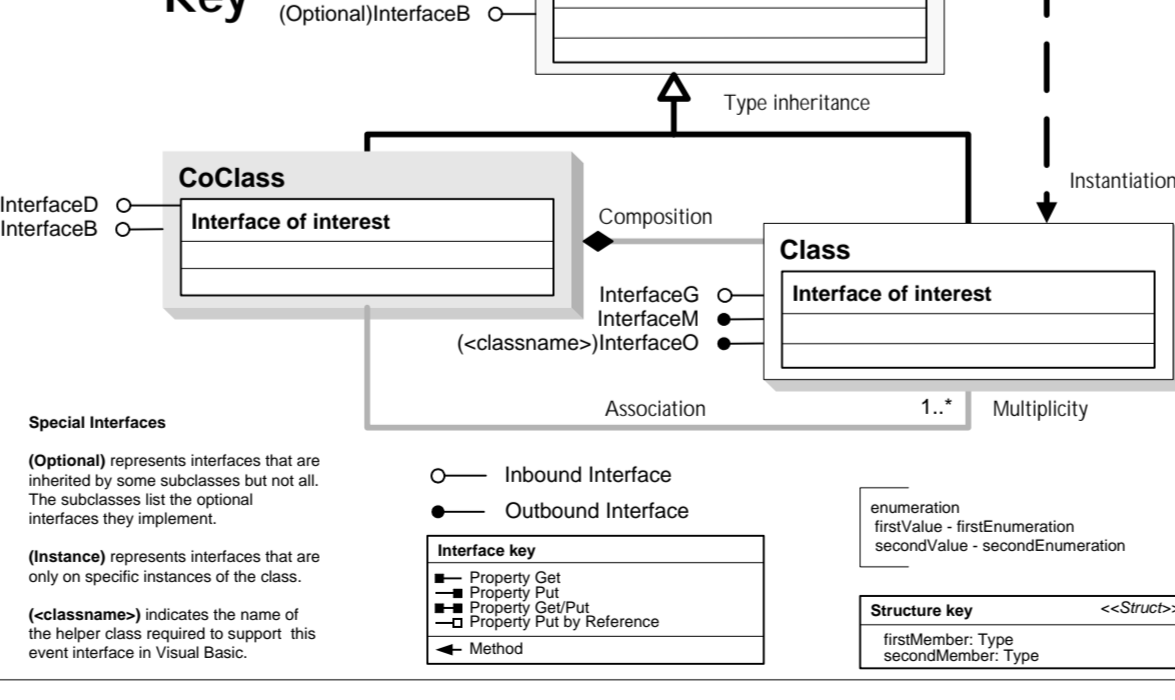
Key

(Optional)InterfaceB

Type inheritance

Instantiation

CoClass

InterfaceD

InterfaceB

Interface of interest

Composition

Class

Interface of interest

InterfaceG

InterfaceM

(<classname>)InterfaceO

Association

1..*

Multiplicity

Special Interfaces

(Optional) represents interfaces that are inherited by some subclasses but not all. The subclasses list the optional interfaces they implement.

(Instance) represents interfaces that are only on specific instances of the class.

(<classname>) indicates the name of the helper class required to support this event interface in Visual Basic.

Inbound Interface

Outbound Interface

Interface key

Property Get
Property Put
Property Get/Put
Property Put by Reference

Method

enumeration
firstValue - firstEnumeration
secondValue - secondEnumeration

Structure key

<<Struct>>

firstMember: Type
secondMember: Type